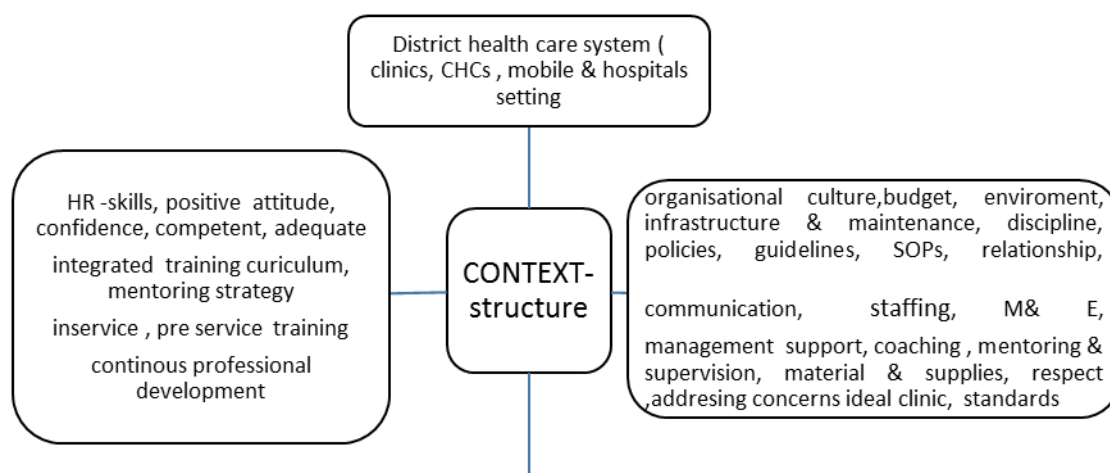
District health care system ( clinics, CHCs , mobile & hospitals setting

HR -skills, positive attitude, confidence, competent, adequate

integrated training curiculum, mentoring strategy

inservice , pre service training

continous professional development

CONTEXT-structure

organisational culture,budget, enviroment, infrastructure & maintenance, discipline, policies, guidelines, SOPs, relationship,

communication, staffing, M& E, management support, coaching , mentoring & supervision, material & supplies, respect ,addresing concerns ideal clinic, standards